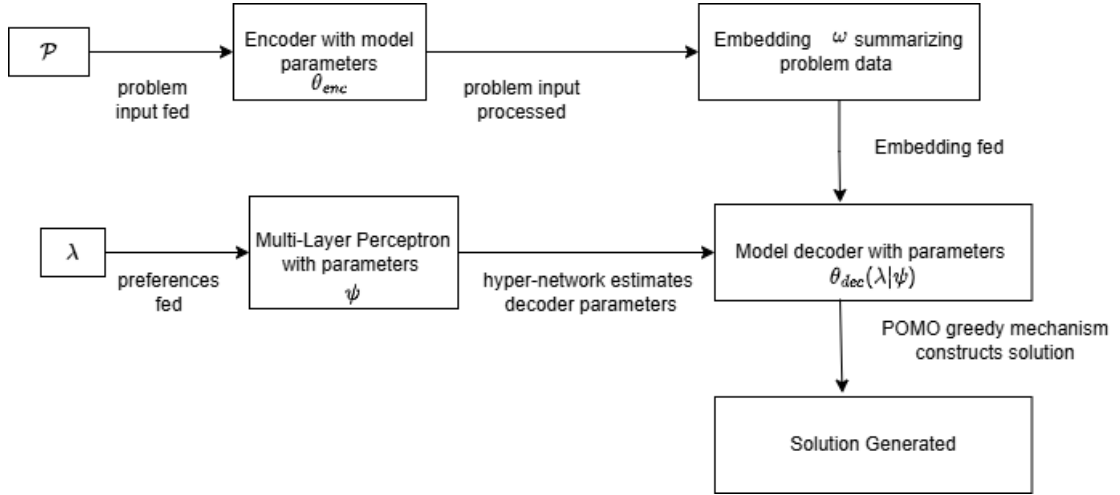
$\mathcal{P}$

problem input fed

Encoder with model parameters $\theta_{enc}$

problem input processed

Embedding $\omega$ summarizing problem data

Embedding fed

$\lambda$

preferences fed

Multi-Layer Perceptron with parameters $\psi$

hyper-network estimates decoder parameters

Model decoder with parameters $\theta_{dec}(\lambda|\psi)$

POMO greedy mechanism constructs solution

Solution Generated